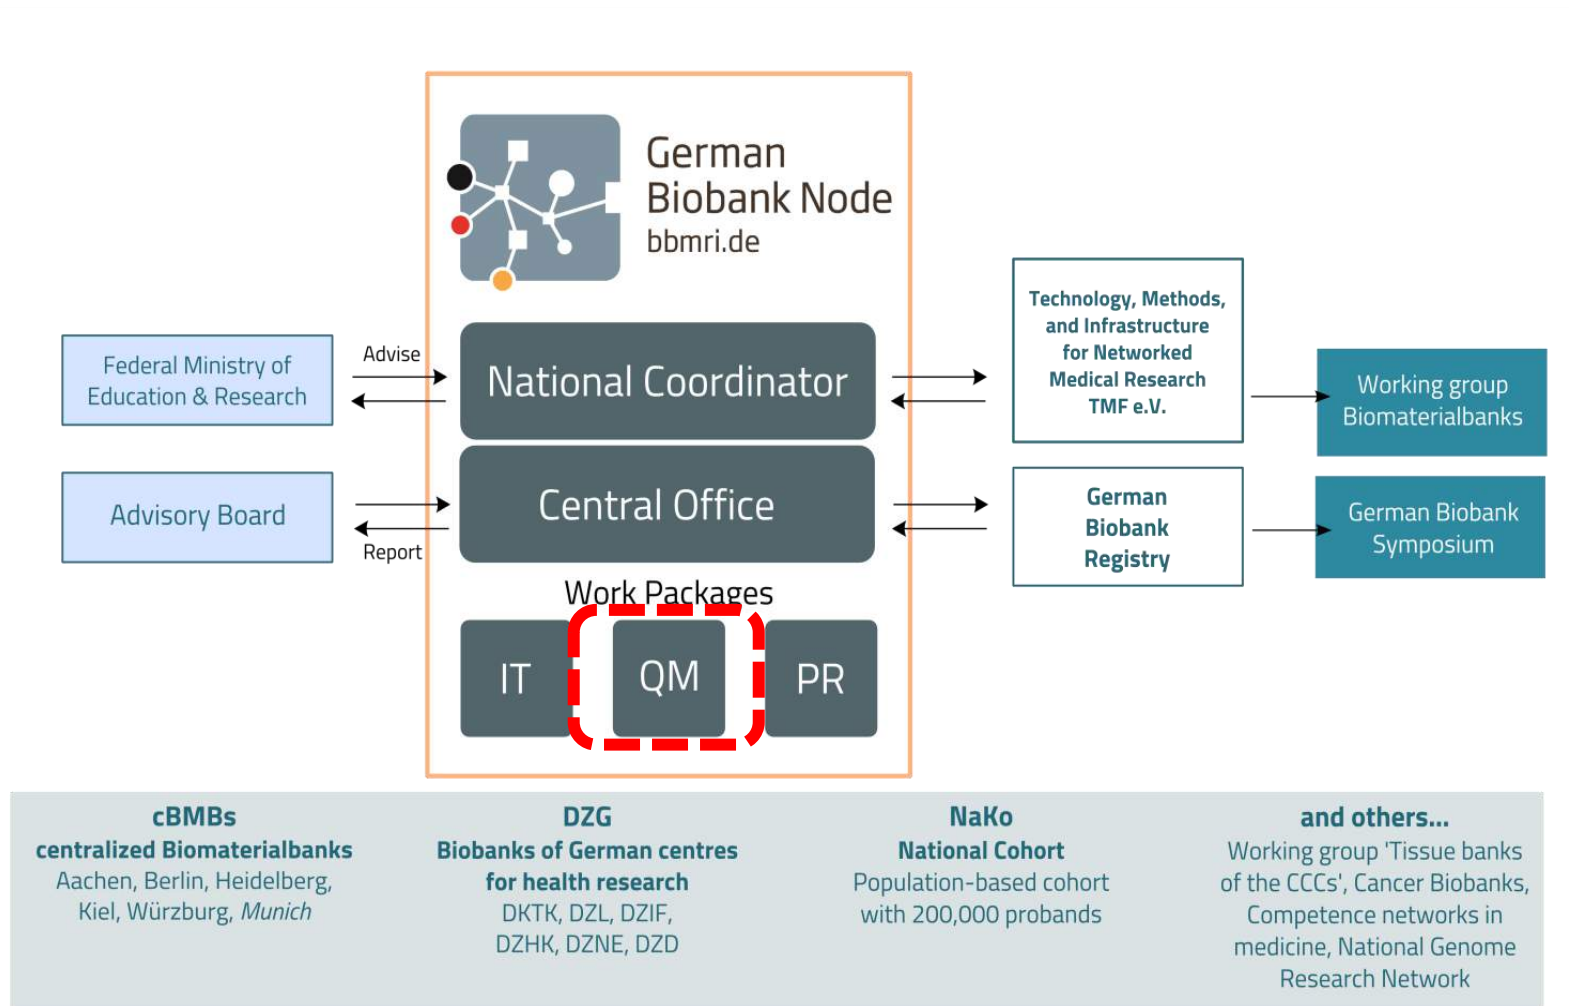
German Biobank Node
bbmri.de

Federal Ministry of Education & Research

Advise

Advisory Board

Report

National Coordinator

Central Office

Work Packages

IT

QM

PR

Technology, Methods, and Infrastructure for Networked Medical Research TMF e.V.

Working group Biomaterialbanks

German Biobank Registry

German Biobank Symposium

cBMBs
centralized Biomaterialbanks
Aachen, Berlin, Heidelberg, Kiel, Würzburg, *Munich*

DZG
Biobanks of German centres for health research
DKTK, DZL, DZIF, DZHK, DZNE, DZD

NaKo
National Cohort
Population-based cohort with 200,000 probands

and others...
Working group 'Tissue banks of the CCCs', Cancer Biobanks, Competence networks in medicine, National Genome Research Network